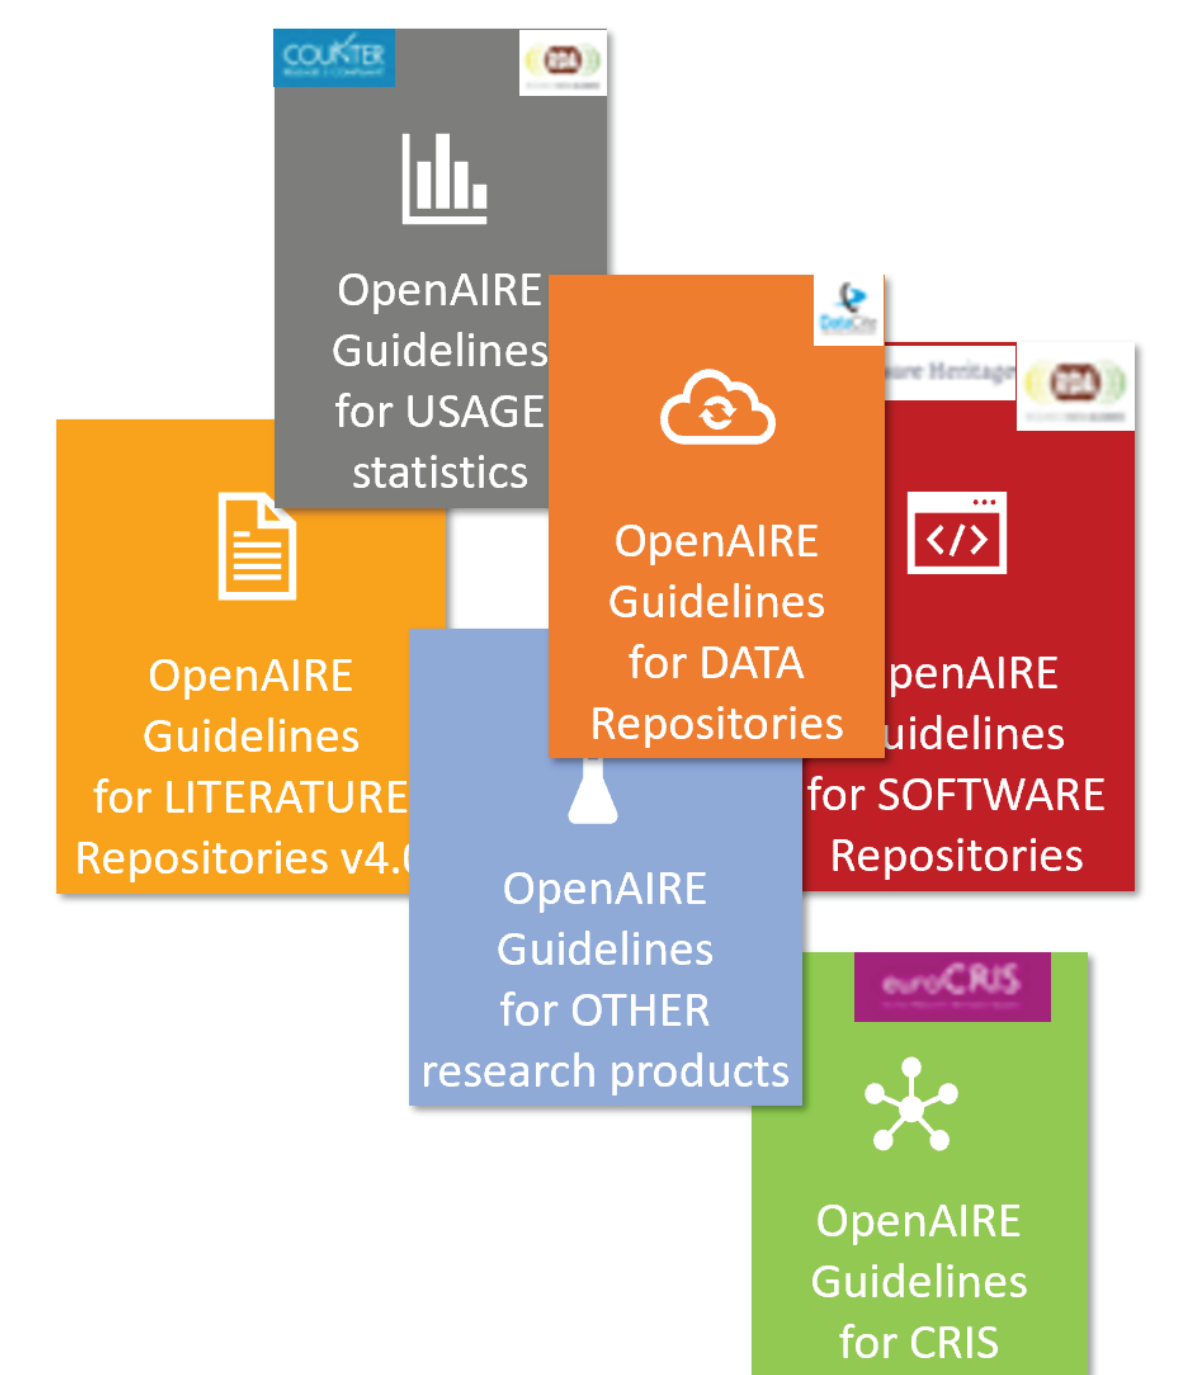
COUNTER

RDA

OpenAIRE Guidelines for USAGE statistics

DataCite

OpenAIRE Guidelines for DATA Repositories

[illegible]re Heritage

RDA

penAIRE uidelines for SOFTWARE Repositories

OpenAIRE Guidelines for LITERATURE Repositories v4.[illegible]

OpenAIRE Guidelines for OTHER research products

euroCRIS

OpenAIRE Guidelines for CRIS